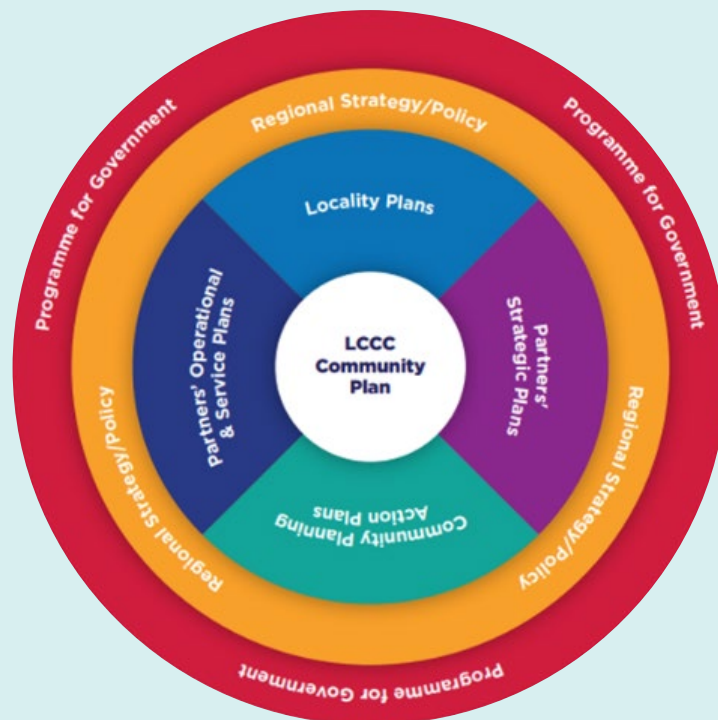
Programme for Government

Regional Strategy/Policy

Programme for Government

Locality Plans

Partners' Operational & Service Plans

LCCC Community Plan

Partners' Strategic Plans

Regional Strategy/Policy

Community Planning Action Plans

Regional Strategy/Policy

Programme for Government